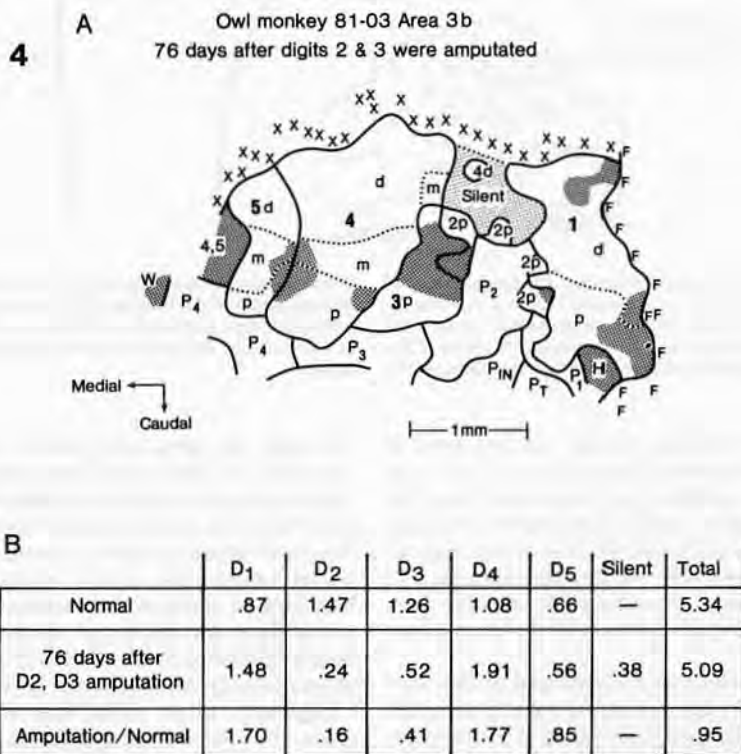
4

A

Owl monkey 81-03 Area 3b
76 days after digits 2 & 3 were amputated

x x x x x x x x x x x x x x x x x x x x x x x x

F F F F F F F F F F F

5d  4,5  m  p  W  $P_4$  $P_4$  4  d  m  m  p  3p  $P_3$  4d  Silent  2p  2p  2p  2p  1  d  p  $P_2$  $P_{IN}$  $P_T$  $P_1$  H

Medial
Caudal

1mm

B

| | $D_1$ | $D_2$ | $D_3$ | $D_4$ | $D_5$ | Silent | Total |
|---|---|---|---|---|---|---|---|
| Normal | .87 | 1.47 | 1.26 | 1.08 | .66 | — | 5.34 |
| 76 days after D2, D3 amputation | 1.48 | .24 | .52 | 1.91 | .56 | .38 | 5.09 |
| Amputation/Normal | 1.70 | .16 | .41 | 1.77 | .85 | — | .95 |